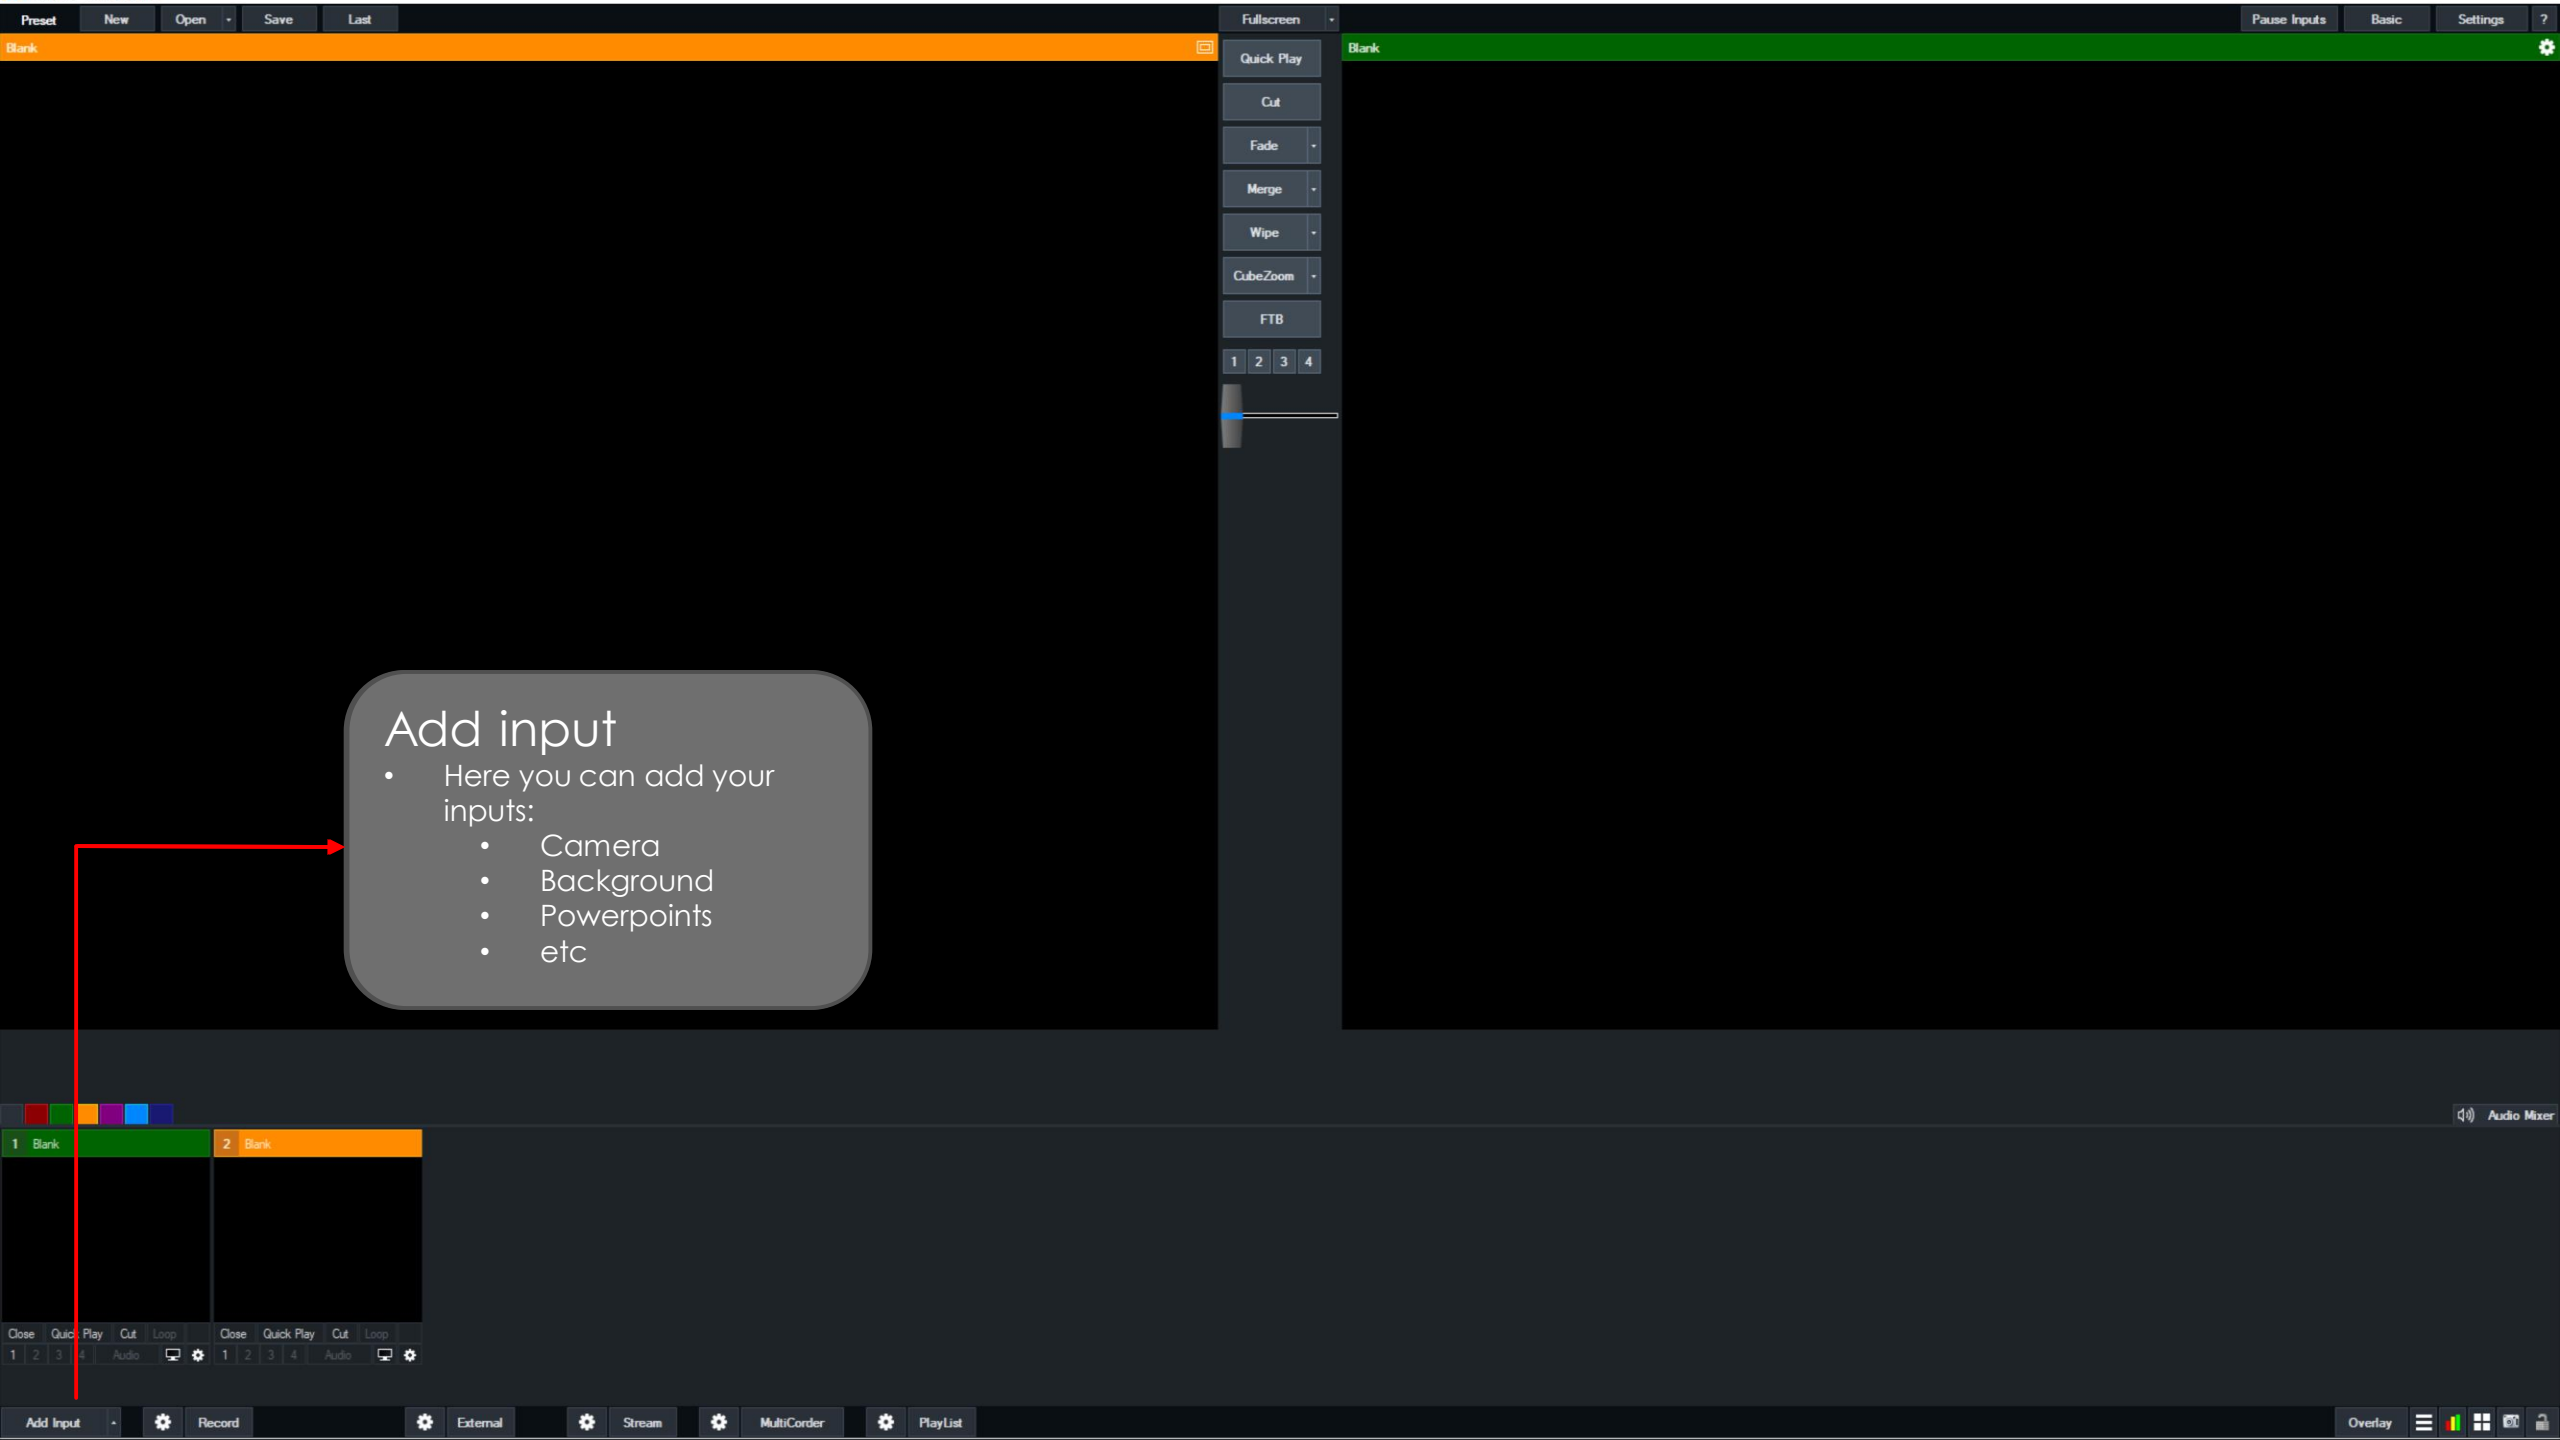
Preset New Open Save Last

Fullscreen

Pause Inputs Basic Settings ?

Blank

Blank

Quick Play

Cut

Fade

Merge

Wipe

CubeZoom

FTB

1 2 3 4

Add input

- Here you can add your inputs:
  - Camera
  - Background
  - Powerpoints
  - etc

Audio Mixer

1 Blank

2 Blank

Close Quick Play Cut Loop

1 2 3 4 Audio

Close Quick Play Cut Loop

1 2 3 4 Audio

Add Input Record External Stream MultiCorder PlayList Overlay